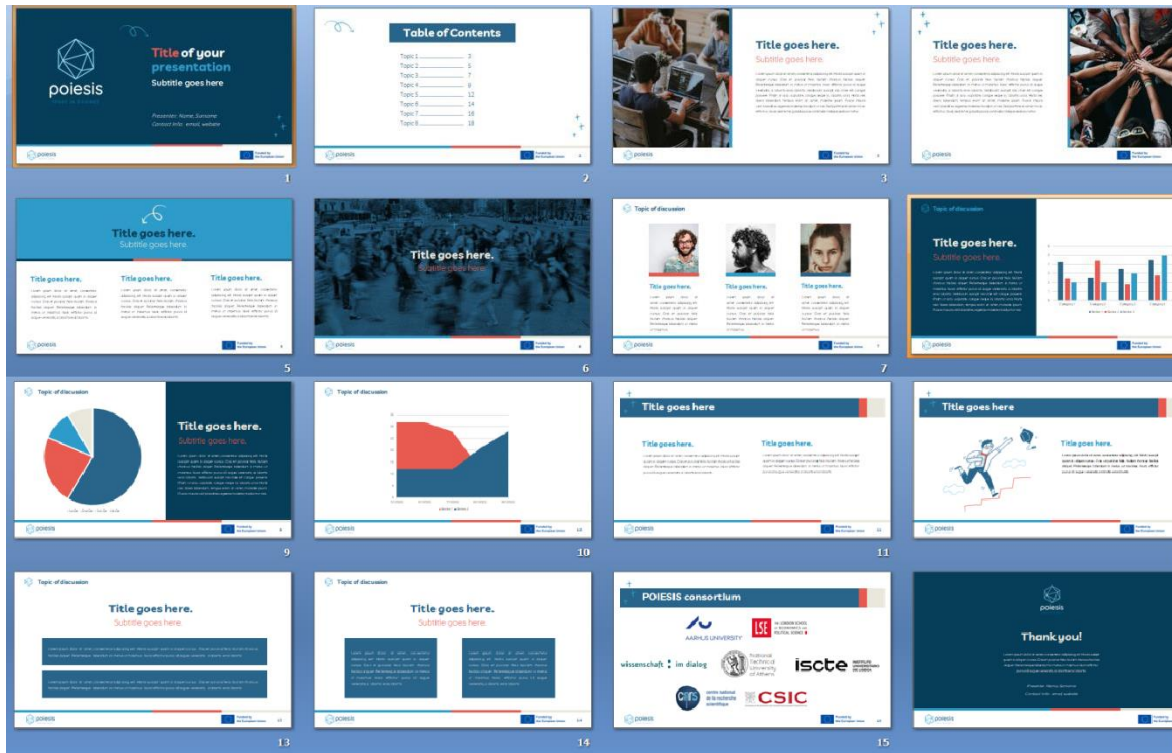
poiesis

Title of your presentation

Subtitle goes here

Presenter: Name, Surname
Contact Info: email, website

1

Table of Contents

Topic 1 3
Topic 2 5
Topic 3 7
Topic 4 9
Topic 5 12
Topic 6 14
Topic 7 16
Topic 8 18

poiesis

2

Title goes here.
Subtitle goes here.

poiesis

3

Title goes here.
Subtitle goes here.

poiesis

4

Title goes here.
Subtitle goes here

Title goes here.

Title goes here.

Title goes here.

poiesis

5

Title goes here.
Subtitle goes here

poiesis

6

Topic of discussion

Title goes here.

Title goes here.

Title goes here.

poiesis

7

Topic of discussion

Title goes here.
Subtitle goes here.

poiesis

8

Topic of discussion

Title goes here.
Subtitle goes here.

poiesis

9

Topic of discussion

poiesis

10

Title goes here

Title goes here.

Title goes here.

poiesis

11

Title goes here

Title goes here.

poiesis

12

Topic of discussion

Title goes here.
Subtitle goes here.

poiesis

13

Topic of discussion

Title goes here.
Subtitle goes here.

poiesis

14

POIESIS consortium

AARHUS UNIVERSITY

LSE THE LONDON SCHOOL OF ECONOMICS AND POLITICAL SCIENCE

wissenschaft im dialog

National Technical University of Athens

iscte INSTITUTO UNIVERSITÁRIO DE LISBOA

cnrs centre national de la recherche scientifique

CSIC

poiesis

15

poiesis

Thank you!

poiesis